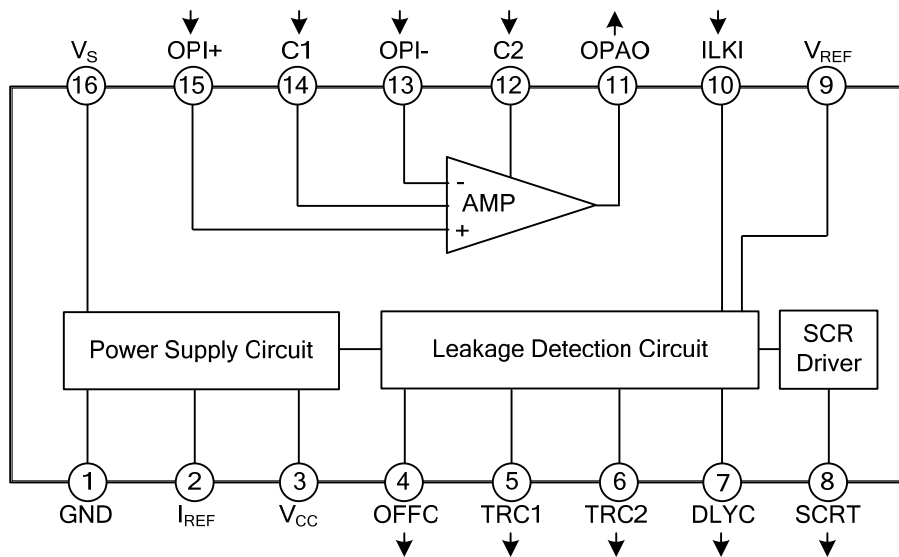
$V_S$ OPI+ C1 OPI- C2 OPAO ILKI $V_{REF}$

16 15 14 13 12 11 10 9

-
AMP
+

Power Supply Circuit

Leakage Detection Circuit

SCR Driver

1 2 3 4 5 6 7 8

GND $I_{REF}$ $V_{CC}$ OFFC TRC1 TRC2 DLYC SCRT